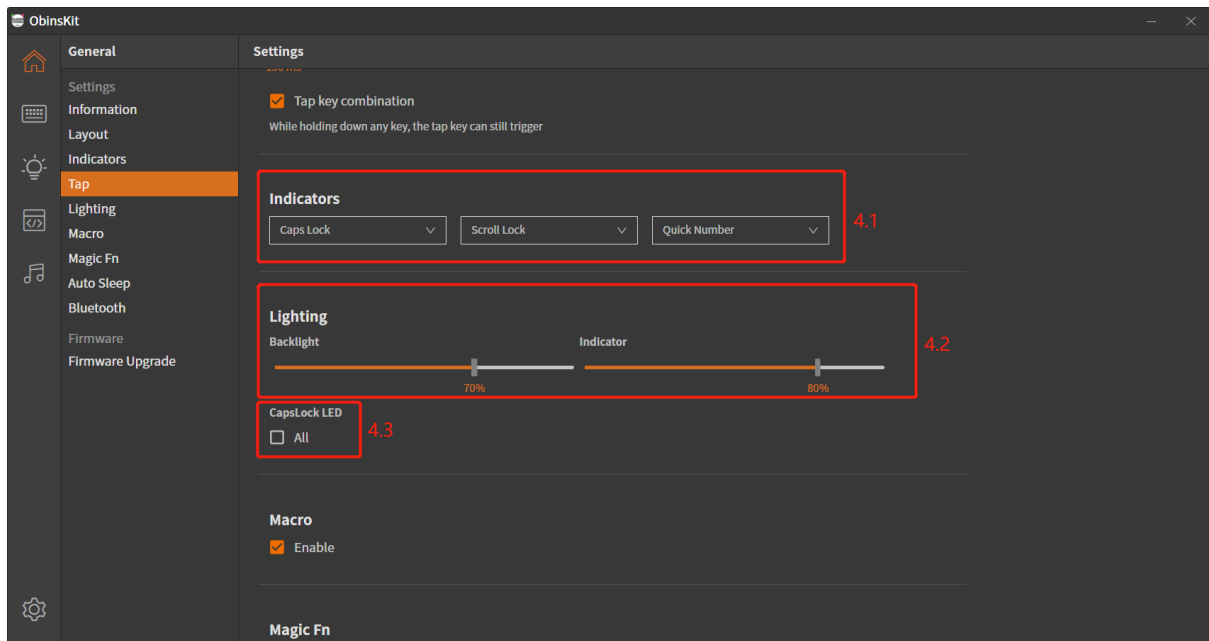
ObinsKit

General

Settings
Information
Layout
Indicators
Tap
Lighting
Macro
Magic Fn
Auto Sleep
Bluetooth

Firmware
Firmware Upgrade

Settings

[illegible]

Tap key combination

While holding down any key, the tap key can still trigger

Indicators

Caps Lock
Scroll Lock
Quick Number

4.1

Lighting

Backlight
70%

Indicator
80%

4.2

CapsLock LED

All

4.3

Macro

Enable

Magic Fn